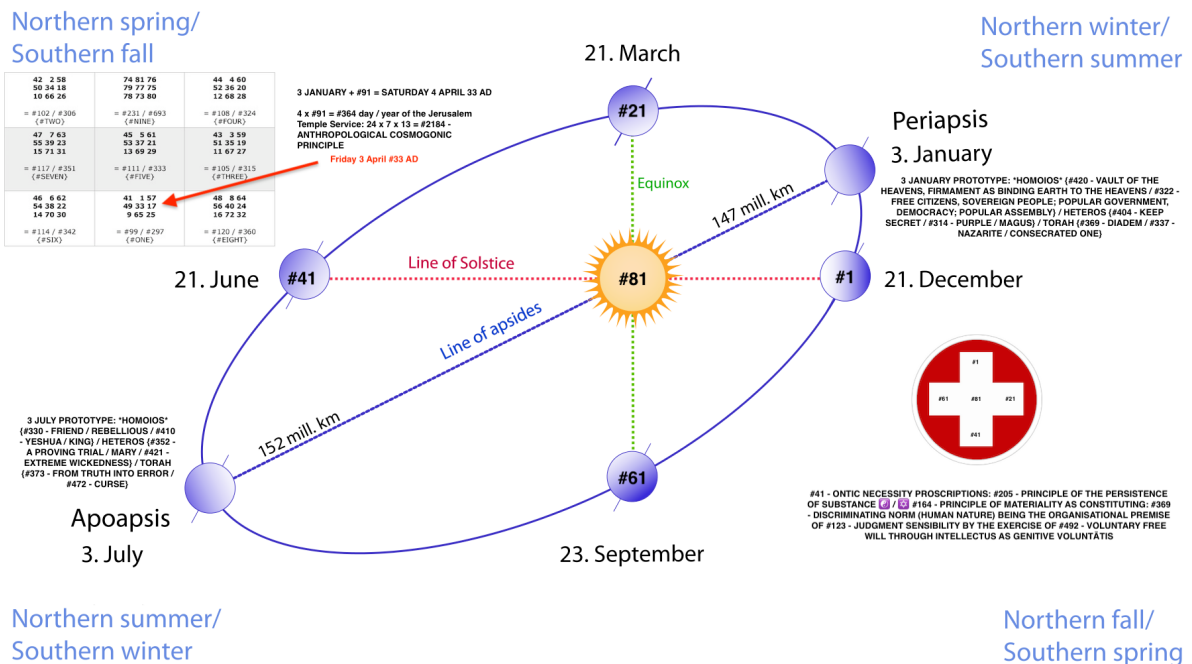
Northern spring/ Southern fall

| 42 2 58<br>50 34 18<br>10 66 26<br><br>= #102 / #306<br>{#TWO} | 74 81 76<br>79 77 75<br>78 73 80<br><br>= #231 / #693<br>{#NINE} | 44 4 60<br>52 36 20<br>12 68 28<br><br>= #108 / #324<br>{#FOUR} |
|---|---|---|
| 47 7 63<br>55 39 23<br>15 71 31<br><br>= #117 / #351<br>{#SEVEN} | 45 5 61<br>53 37 21<br>13 69 29<br><br>= #111 / #333<br>{#FIVE} | 43 3 59<br>51 35 19<br>11 67 27<br><br>= #105 / #315<br>{#THREE} |
| 46 6 62<br>54 38 22<br>14 70 30<br><br>= #114 / #342<br>{#SIX} | 41 1 57<br>49 33 17<br>9 65 25<br><br>= #99 / #297<br>{#ONE} | 48 8 64<br>56 40 24<br>16 72 32<br><br>= #120 / #360<br>{#EIGHT} |

3 JANUARY + #91 = SATURDAY 4 APRIL 33 AD

4 x #91 = #364 day / year of the Jerusalem Temple Service: 24 x 7 x 13 = #2184 - ANTHROPOLOGICAL COSMOGONIC PRINCIPLE

Friday 3 April #33 AD

21. March

#21

Northern winter/ Southern summer

Periapsis

3. January

3 JANUARY PROTOTYPE: *HOMOIOS* (#420 - VAULT OF THE HEAVENS, FIRMAMENT AS BINDING EARTH TO THE HEAVENS / #322 - FREE CITIZENS, SOVEREIGN PEOPLE; POPULAR GOVERNMENT, DEMOCRACY; POPULAR ASSEMBLY) / HETEROS (#404 - KEEP SECRET / #314 - PURPLE / MAGUS) / TORAH (#369 - DIADEM / #337 - NAZARITE / CONSECRATED ONE)

Equinox

147 mill. km

21. June

#41

Line of Solstice

#81

#1

21. December

Line of apsides

#1

#61 #81 #21

#41

3 JULY PROTOTYPE: *HOMOIOS* (#330 - FRIEND / REBELLIOUS / #410 - YESHUA / KING) / HETEROS (#352 - A PROVING TRIAL / MARY / #421 - EXTREME WICKEDNESS) / TORAH (#373 - FROM TRUTH INTO ERROR / #472 - CURSE)

152 mill. km

#61

Apoapsis

3. July

23. September

#41 - ONTIC NECESSITY PROSCRIPTIONS: #205 - PRINCIPLE OF THE PERSISTENCE OF SUBSTANCE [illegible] / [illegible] #164 - PRINCIPLE OF MATERIALITY AS CONSTITUTING: #369 - DISCRIMINATING NORM (HUMAN NATURE) BEING THE ORGANISATIONAL PREMISE OF #123 - JUDGMENT SENSIBILITY BY THE EXERCISE OF #492 - VOLUNTARY FREE WILL THROUGH INTELLECTUS AS GENITIVE VOLUNTĀTIS

Northern summer/ Southern winter

Northern fall/ Southern spring